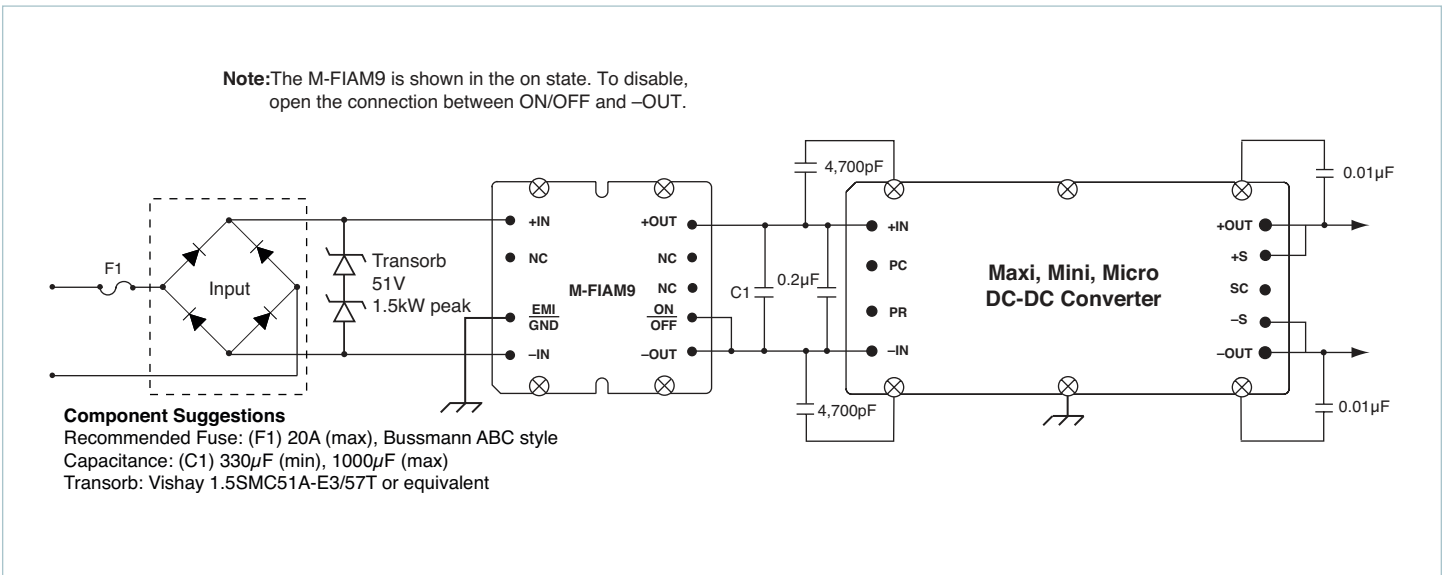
**Note:** The M-FIAM9 is shown in the on state. To disable, open the connection between ON/OFF and –OUT.

F1

Input

Transorb
51V
1.5kW peak

+IN
NC
EMI/GND
–IN

M-FIAM9

+OUT
NC
NC
ON/OFF
–OUT

4,700pF

C1

0.2µF

4,700pF

+IN
PC
PR
–IN

Maxi, Mini, Micro
DC-DC Converter

+OUT
+S
SC
–S
–OUT

0.01µF

0.01µF

**Component Suggestions**
Recommended Fuse: (F1) 20A (max), Bussmann ABC style
Capacitance: (C1) 330$\mu$F (min), 1000$\mu$F (max)
Transorb: Vishay 1.5SMC51A-E3/57T or equivalent